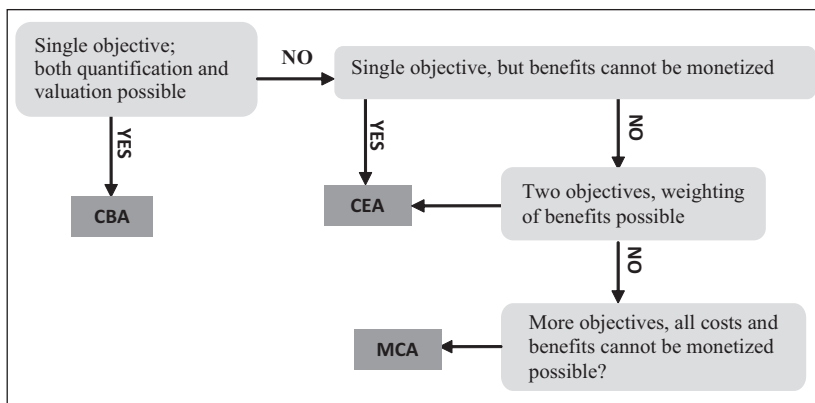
Single objective; both quantification and valuation possible

NO

Single objective, but benefits cannot be monetized

YES

CBA

YES

NO

CEA

Two objectives, weighting of benefits possible

NO

MCA

More objectives, all costs and benefits cannot be monetized possible?